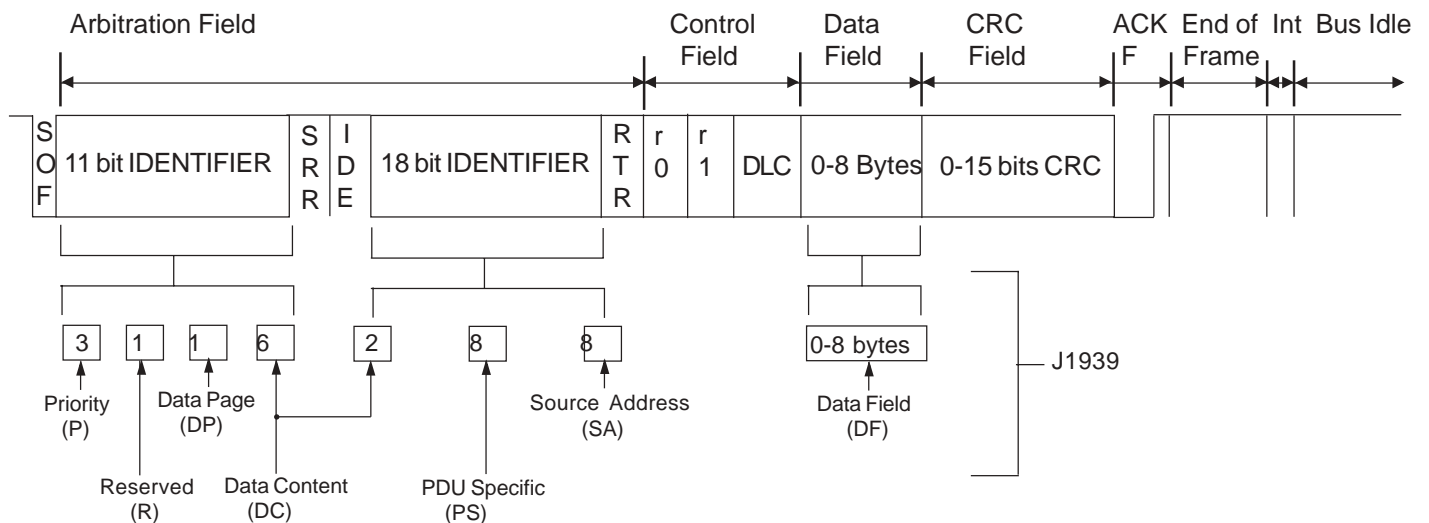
Arbitration Field

Control Field

Data Field

CRC Field

ACK F

End of Frame

Int

Bus Idle

SOF

11 bit IDENTIFIER

SRR

IDE

18 bit IDENTIFIER

RTR

r 0

r 1

DLC

0-8 Bytes

0-15 bits CRC

3

1

1

6

2

8

8

0-8 bytes

J1939

Priority (P)

Reserved (R)

Data Page (DP)

Data Content (DC)

PDU Specific (PS)

Source Address (SA)

Data Field (DF)